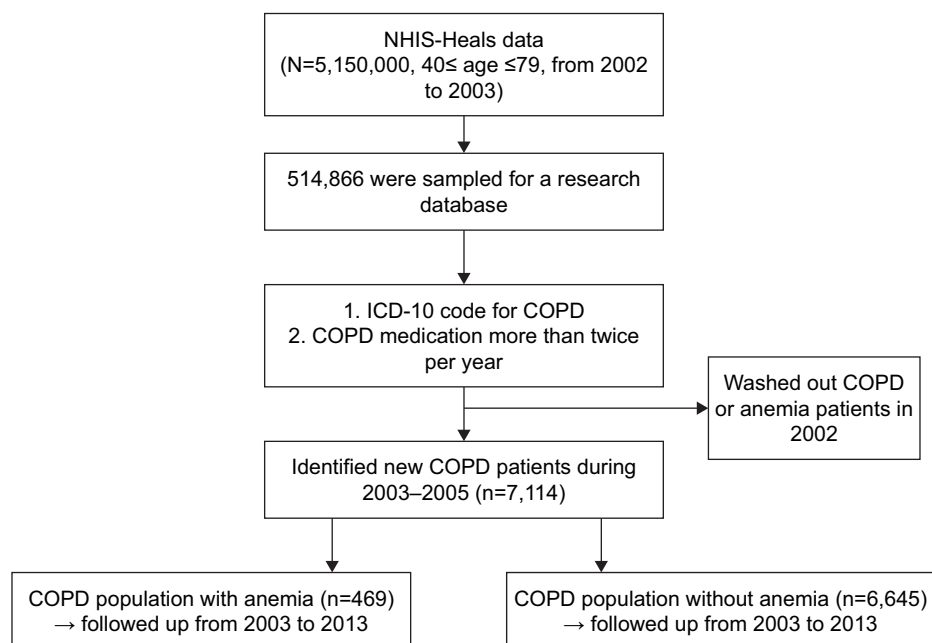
NHIS-Heals data
(N=5,150,000, 40≤ age ≤79, from 2002 to 2003)

514,866 were sampled for a research database

1. ICD-10 code for COPD
2. COPD medication more than twice per year

Washed out COPD or anemia patients in 2002

Identified new COPD patients during 2003–2005 (n=7,114)

COPD population with anemia (n=469) → followed up from 2003 to 2013

COPD population without anemia (n=6,645) → followed up from 2003 to 2013